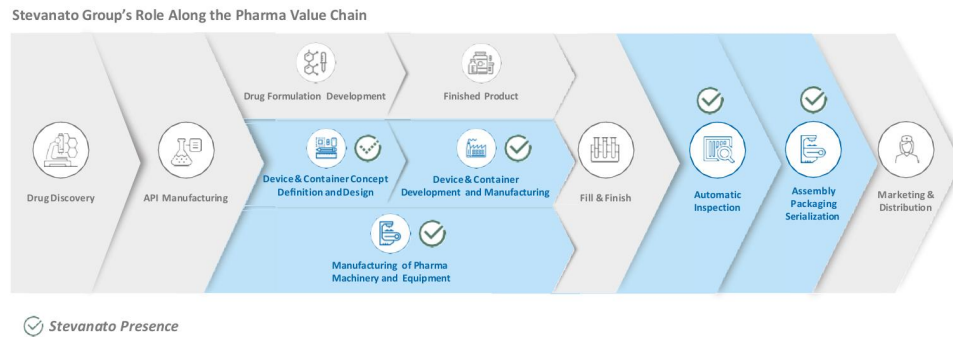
Stevanato Group's Role Along the Pharma Value Chain

Drug Discovery

API Manufacturing

Drug Formulation Development

Finished Product

Device & Container Concept Definition and Design

Device & Container Development and Manufacturing

Manufacturing of Pharma Machinery and Equipment

Fill & Finish

Automatic Inspection

Assembly Packaging Serialization

Marketing & Distribution

Stevanato Presence